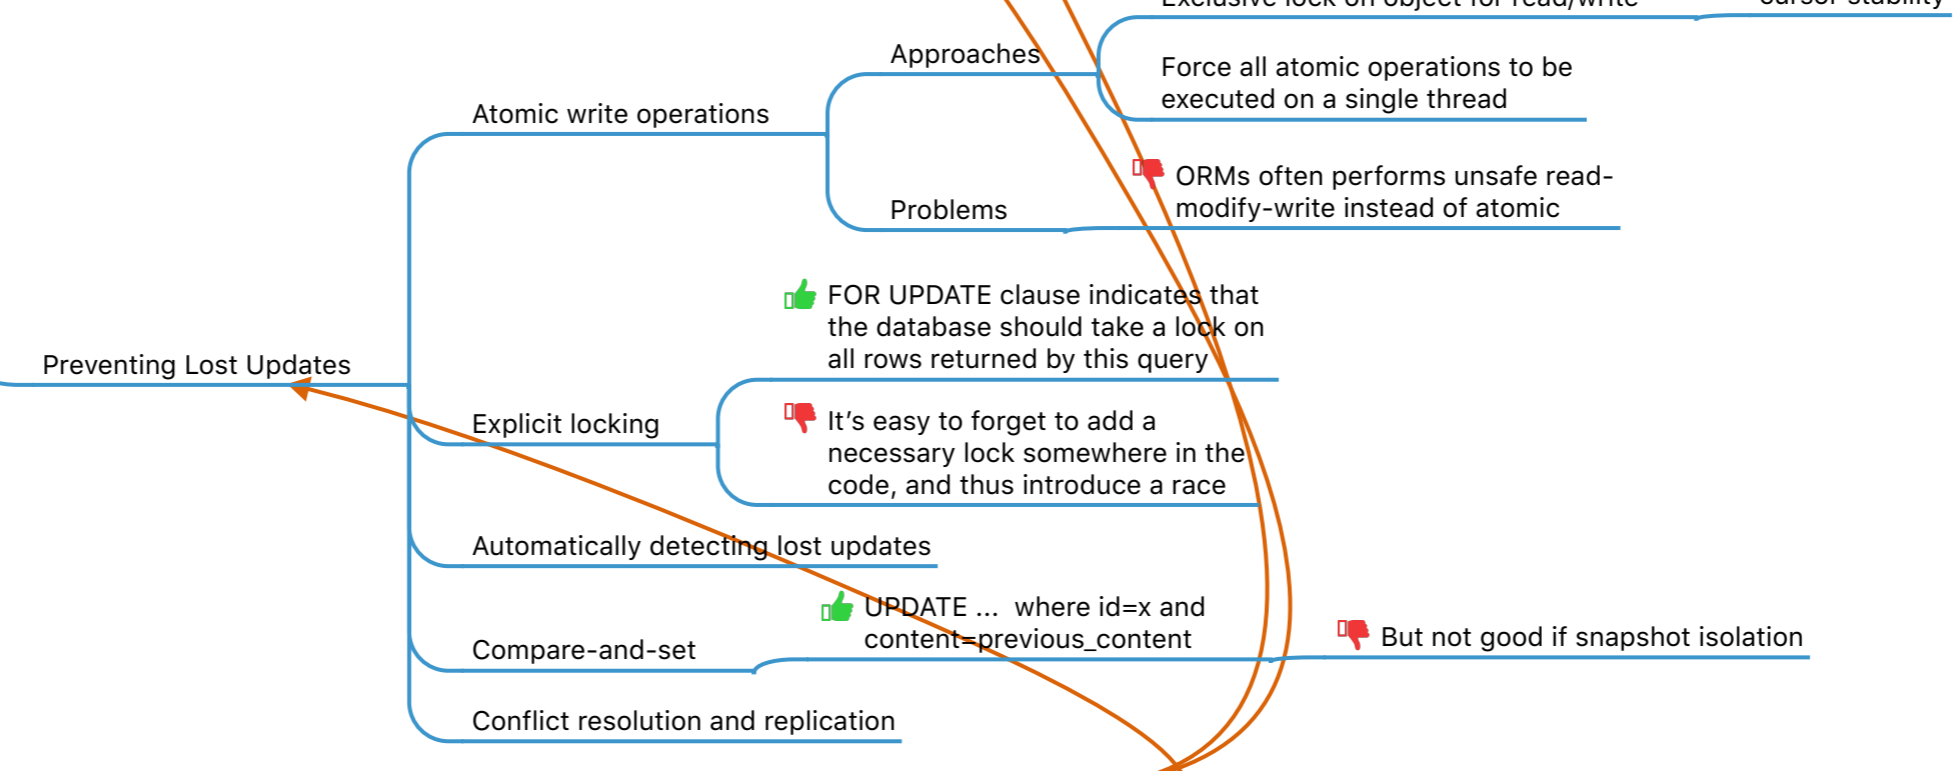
Exclusive lock on object for read/write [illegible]

Approaches

Force all atomic operations to be executed on a single thread

Atomic write operations

ORMs often performs unsafe read-modify-write instead of atomic

Problems

FOR UPDATE clause indicates that the database should take a lock on all rows returned by this query

Preventing Lost Updates

It's easy to forget to add a necessary lock somewhere in the code, and thus introduce a race

Explicit locking

Automatically detecting lost updates

UPDATE ... where id=x and content=previous_content

But not good if snapshot isolation

Compare-and-set

Conflict resolution and replication